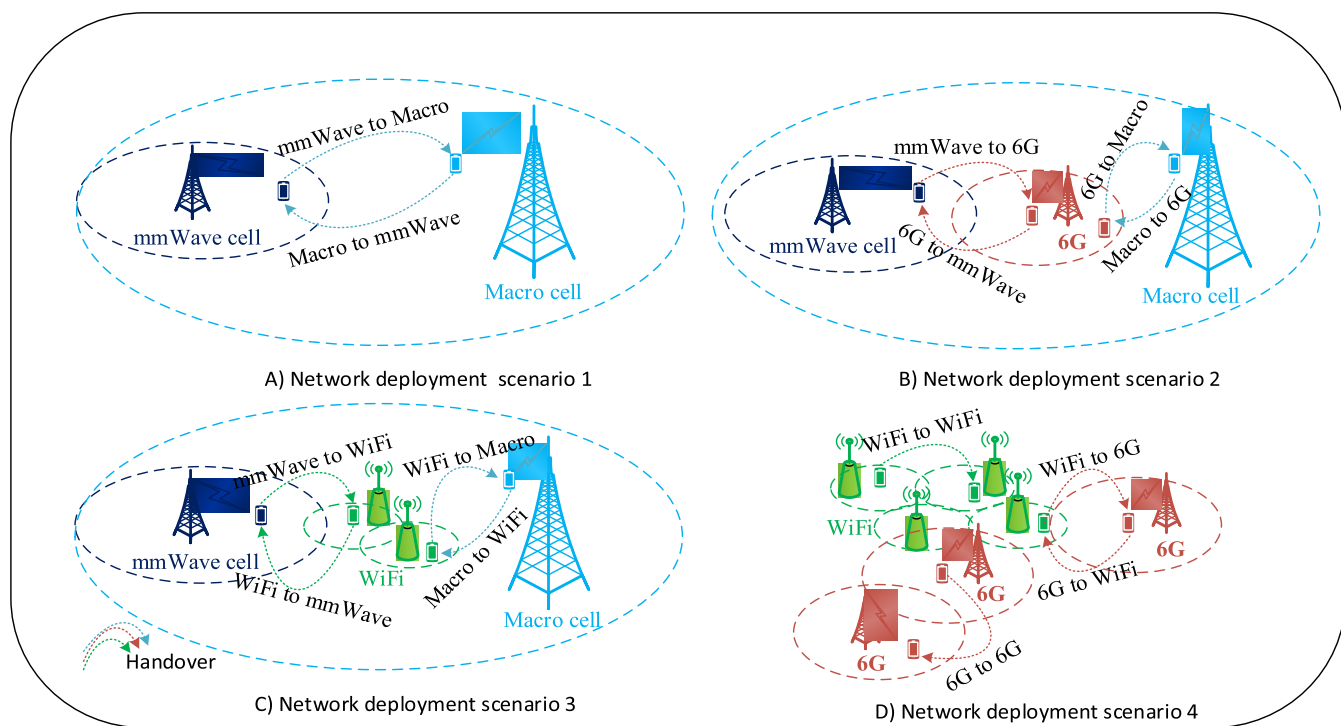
mmWave to Macro

mmWave cell

Macro to mmWave

Macro cell

A) Network deployment scenario 1

mmWave to 6G

6G to Macro

mmWave cell

6G

6G to mmWave

Macro to 6G

Macro cell

B) Network deployment scenario 2

mmWave to WiFi

WiFi to Macro

mmWave cell

WiFi

Macro to WiFi

WiFi to mmWave

Macro cell

Handover

C) Network deployment scenario 3

WiFi to WiFi

WiFi to 6G

WiFi

6G

6G

6G to WiFi

6G

6G to 6G

D) Network deployment scenario 4